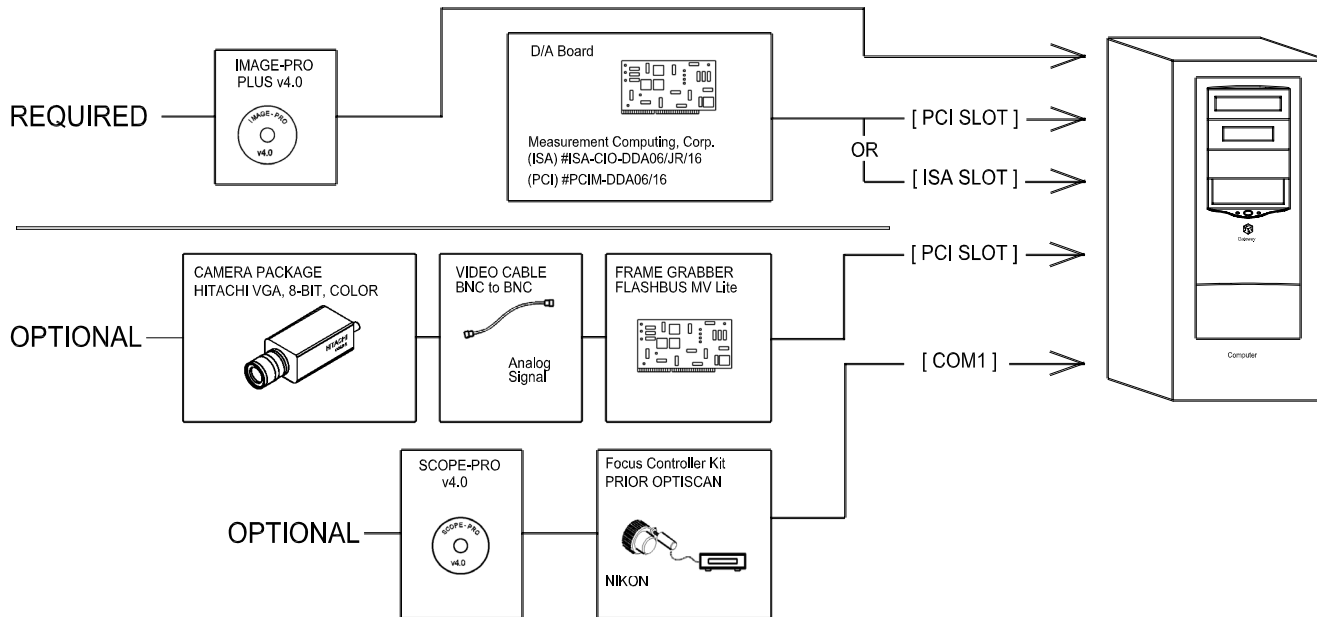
REQUIRED

IMAGE-PRO PLUS v4.0

IMAGE-PRO v4.0

D/A Board

Measurement Computing, Corp.
(ISA) #ISA-CIO-DDA06/JR/16
(PCI) #PCIM-DDA06/16

OR

[ PCI SLOT ]

[ ISA SLOT ]

OPTIONAL

CAMERA PACKAGE
HITACHI VGA, 8-BIT, COLOR

HITACHI

VIDEO CABLE
BNC to BNC

Analog Signal

FRAME GRABBER
FLASHBUS MV Lite

[ PCI SLOT ]

[ COM1 ]

Gateway

Computer

OPTIONAL

SCOPE-PRO v4.0

SCOPE-PRO v4.0

Focus Controller Kit
PRIOR OPTISCAN

NIKON